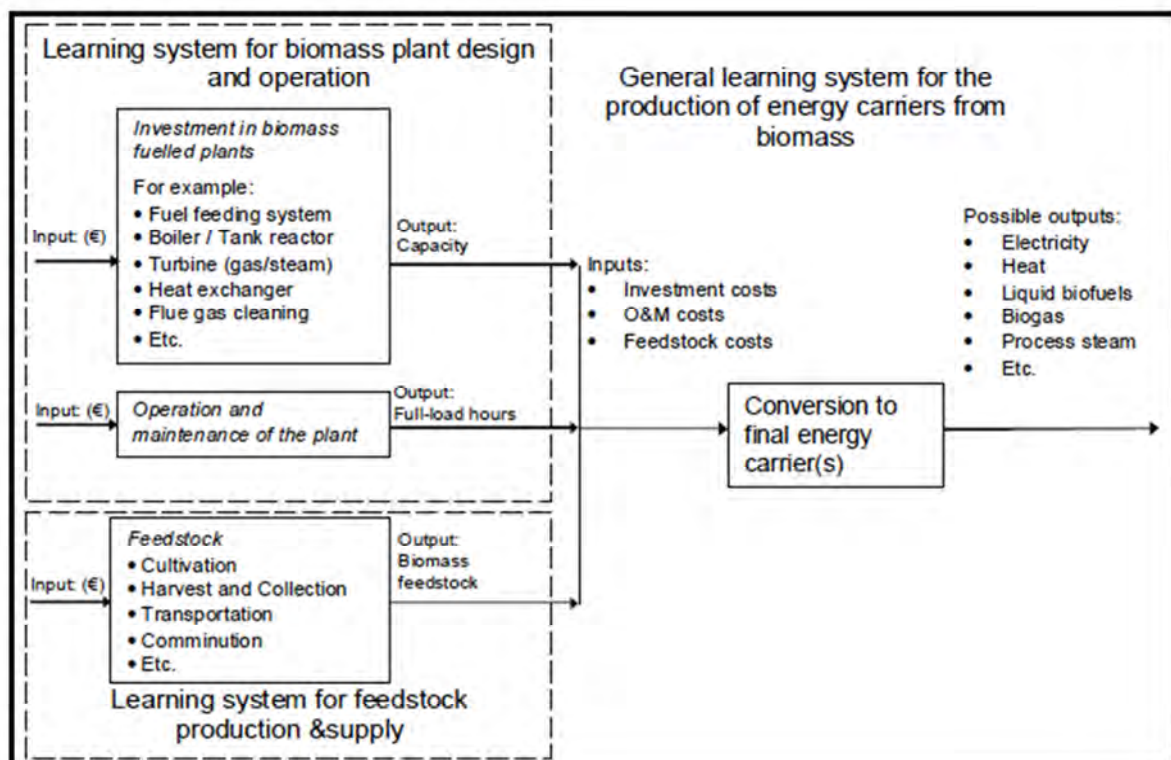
Learning system for biomass plant design and operation

General learning system for the production of energy carriers from biomass

Investment in biomass fuelled plants

For example:
• Fuel feeding system
• Boiler / Tank reactor
• Turbine (gas/steam)
• Heat exchanger
• Flue gas cleaning
• Etc.

Input: (€)

Output: Capacity

Inputs:
• Investment costs
• O&M costs
• Feedstock costs

Possible outputs:
• Electricity
• Heat
• Liquid biofuels
• Biogas
• Process steam
• Etc.

Input: (€)

Operation and maintenance of the plant

Output: Full-load hours

Conversion to final energy carrier(s)

Feedstock
• Cultivation
• Harvest and Collection
• Transportation
• Comminution
• Etc.

Input: (€)

Output: Biomass feedstock

Learning system for feedstock production &supply